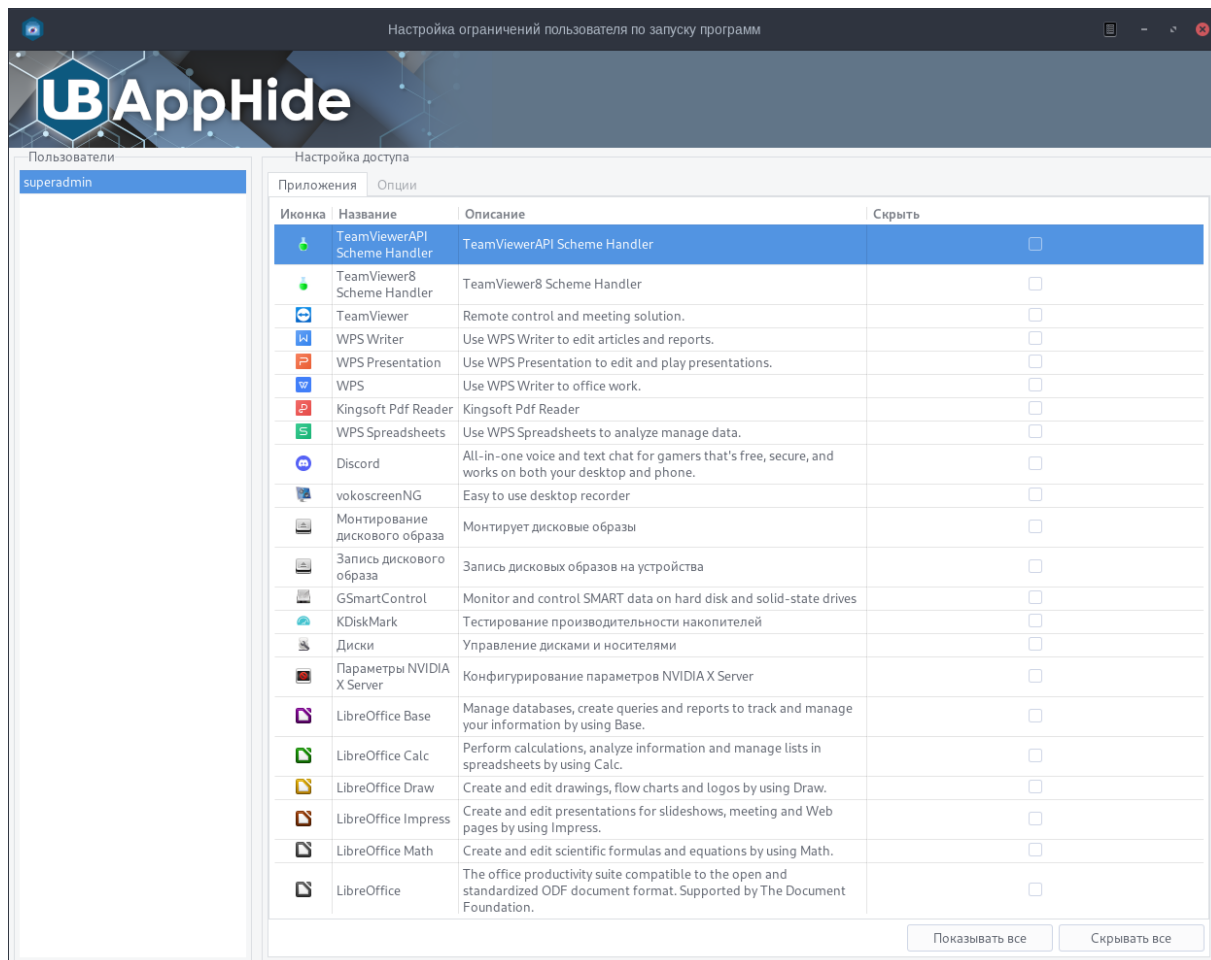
Настройка ограничений пользователя по запуску программ

UBAppHide

Пользователи

superadmin

Настройка доступа

Приложения Опции

| Иконка | Название | Описание | Скрыть |
|---|---|---|---|
| | TeamViewerAPI Scheme Handler | TeamViewerAPI Scheme Handler | |
| | TeamViewer8 Scheme Handler | TeamViewer8 Scheme Handler | |
| | TeamViewer | Remote control and meeting solution. | |
| | WPS Writer | Use WPS Writer to edit articles and reports. | |
| | WPS Presentation | Use WPS Presentation to edit and play presentations. | |
| | WPS | Use WPS Writer to office work. | |
| | Kingsoft Pdf Reader | Kingsoft Pdf Reader | |
| | WPS Spreadsheets | Use WPS Spreadsheets to analyze manage data. | |
| | Discord | All-in-one voice and text chat for gamers that's free, secure, and works on both your desktop and phone. | |
| | vokoscreenNG | Easy to use desktop recorder | |
| | Монтирование дискового образа | Монтирует дисковые образы | |
| | Запись дискового образа | Запись дисковых образов на устройства | |
| | GSmartControl | Monitor and control SMART data on hard disk and solid-state drives | |
| | KDiskMark | Тестирование производительности накопителей | |
| | Диски | Управление дисками и носителями | |
| | Параметры NVIDIA X Server | Конфигурирование параметров NVIDIA X Server | |
| | LibreOffice Base | Manage databases, create queries and reports to track and manage your information by using Base. | |
| | LibreOffice Calc | Perform calculations, analyze information and manage lists in spreadsheets by using Calc. | |
| | LibreOffice Draw | Create and edit drawings, flow charts and logos by using Draw. | |
| | LibreOffice Impress | Create and edit presentations for slideshows, meeting and Web pages by using Impress. | |
| | LibreOffice Math | Create and edit scientific formulas and equations by using Math. | |
| | LibreOffice | The office productivity suite compatible to the open and standardized ODF document format. Supported by The Document Foundation. | |

Показывать все Скрывать все